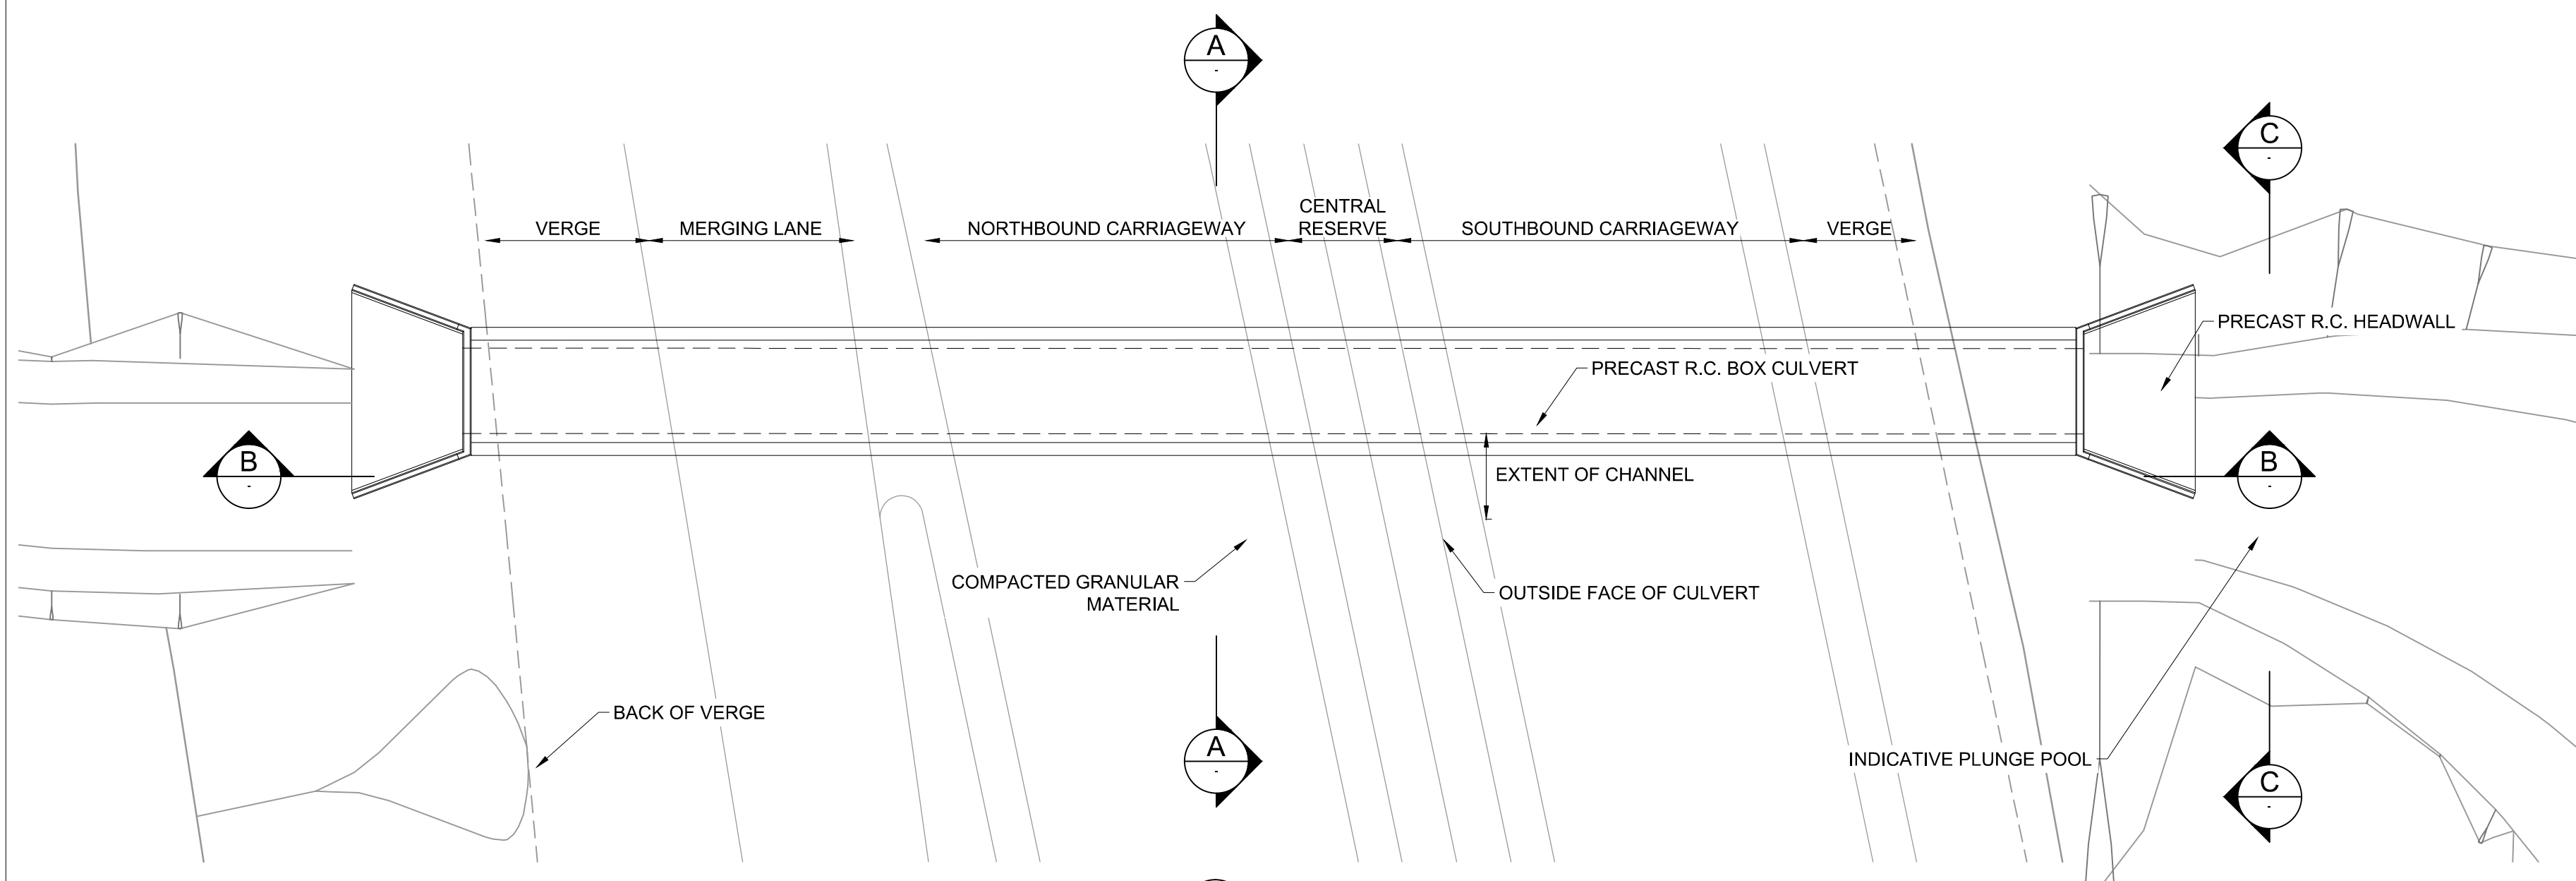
A
-

C
-

VERGE

MERGING LANE

NORTHBOUND CARRIAGEWAY

CENTRAL RESERVE

SOUTHBOUND CARRIAGEWAY

VERGE

PRECAST R.C. HEADWALL

PRECAST R.C. BOX CULVERT

B
-

EXTENT OF CHANNEL

B
-

COMPACTED GRANULAR MATERIAL

OUTSIDE FACE OF CULVERT

BACK OF VERGE

A
-

INDICATIVE PLUNGE POOL

C
-